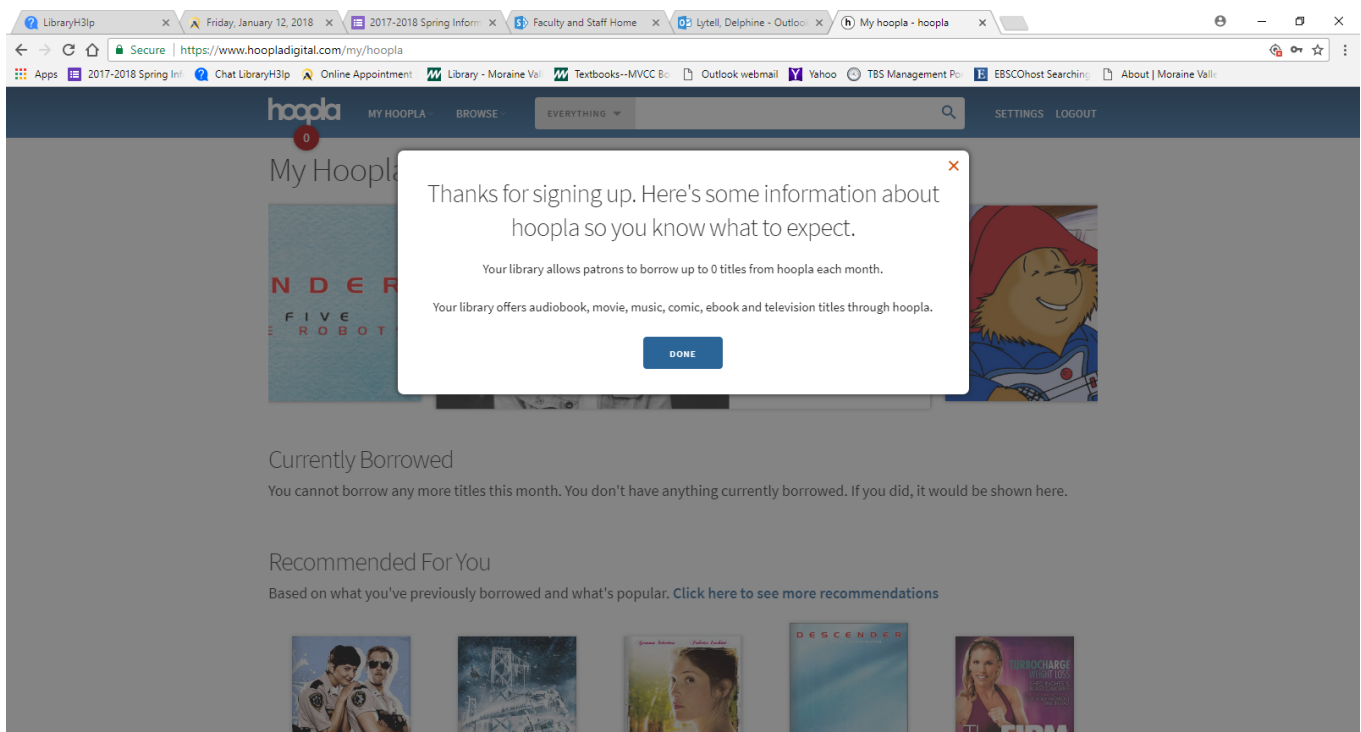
LibraryH3lp × | Friday, January 12, 2018 × | 2017-2018 Spring Inform × | Faculty and Staff Home × | Lytell, Delphine - Outloo × | My hoopla - hoopla ×

Secure | https://www.hoopladigital.com/my/hoopla

Apps | 2017-2018 Spring Inf | Chat LibraryH3lp | Online Appointment | Library - Moraine Val | Textbooks--MVCC Bo | Outlook webmail | Yahoo | TBS Management Po | EBSCOhost Searching | About | Moraine Valle

hoopla 0 MY HOOPLA BROWSE EVERYTHING SETTINGS LOGOUT

My Hoopla

N D E R
F I V E
R O B O T

×

Thanks for signing up. Here's some information about hoopla so you know what to expect.

Your library allows patrons to borrow up to 0 titles from hoopla each month.

Your library offers audiobook, movie, music, comic, ebook and television titles through hoopla.

DONE

Currently Borrowed

You cannot borrow any more titles this month. You don't have anything currently borrowed. If you did, it would be shown here.

Recommended For You

Based on what you've previously borrowed and what's popular. Click here to see more recommendations

DESCENDER

TURBOCHARGE WEIGHT LOSS

FIRM